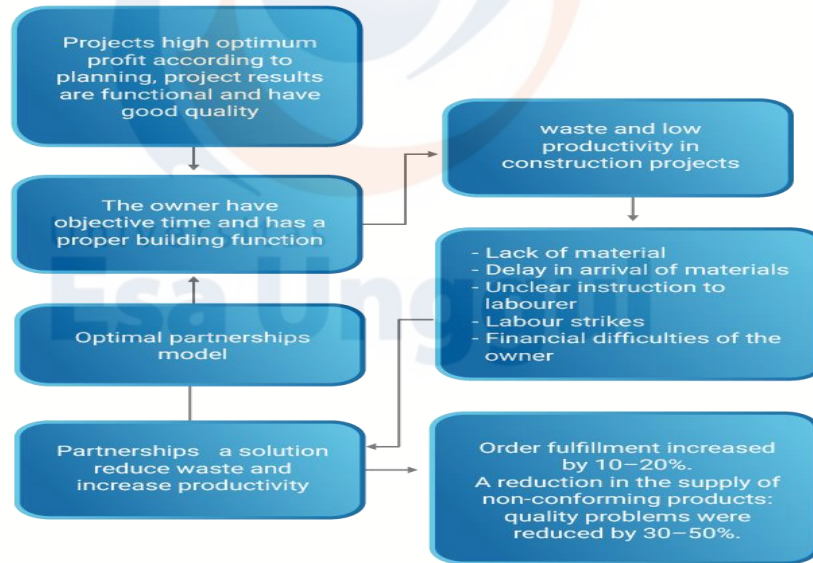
Projects high optimum profit according to planning, project results are functional and have good quality

The owner have objective time and has a proper building function

Optimal partnerships model

Partnerships a solution reduce waste and increase productivity

waste and low productivity in construction projects

- Lack of material
- Delay in arrival of materials
- Unclear instruction to labourer
- Labour strikes
- Financial difficulties of the owner

Order fulfillment increased by 10–20%.
A reduction in the supply of non-conforming products: quality problems were reduced by 30–50%.

Esa Unggul